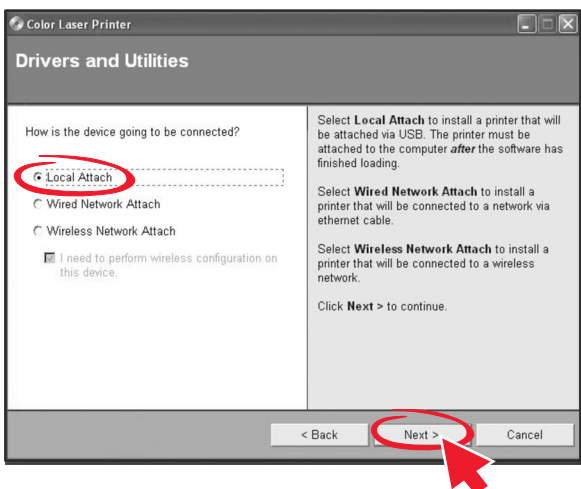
Color Laser Printer

Drivers and Utilities

How is the device going to be connected?

Local Attach

Wired Network Attach

Wireless Network Attach

I need to perform wireless configuration on this device.

Select **Local Attach** to install a printer that will be attached via USB. The printer must be attached to the computer *after* the software has finished loading.

Select **Wired Network Attach** to install a printer that will be connected to a network via ethernet cable.

Select **Wireless Network Attach** to install a printer that will be connected to a wireless network.

Click **Next >** to continue.

< Back

Next >

Cancel